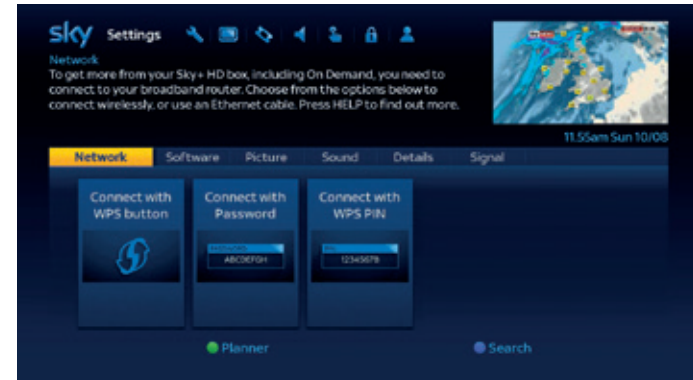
sky Settings

Network
To get more from your Sky+ HD box, including On Demand, you need to connect to your broadband router. Choose from the options below to connect wirelessly, or use an Ethernet cable. Press HELP to find out more.

11.55am Sun 10/08

Network Software Picture Sound Details Signal

Connect with WPS button

Connect with Password

PASSWORD
ABCDEFGH

Connect with WPS PIN

PIN
12345678

Planner

Search